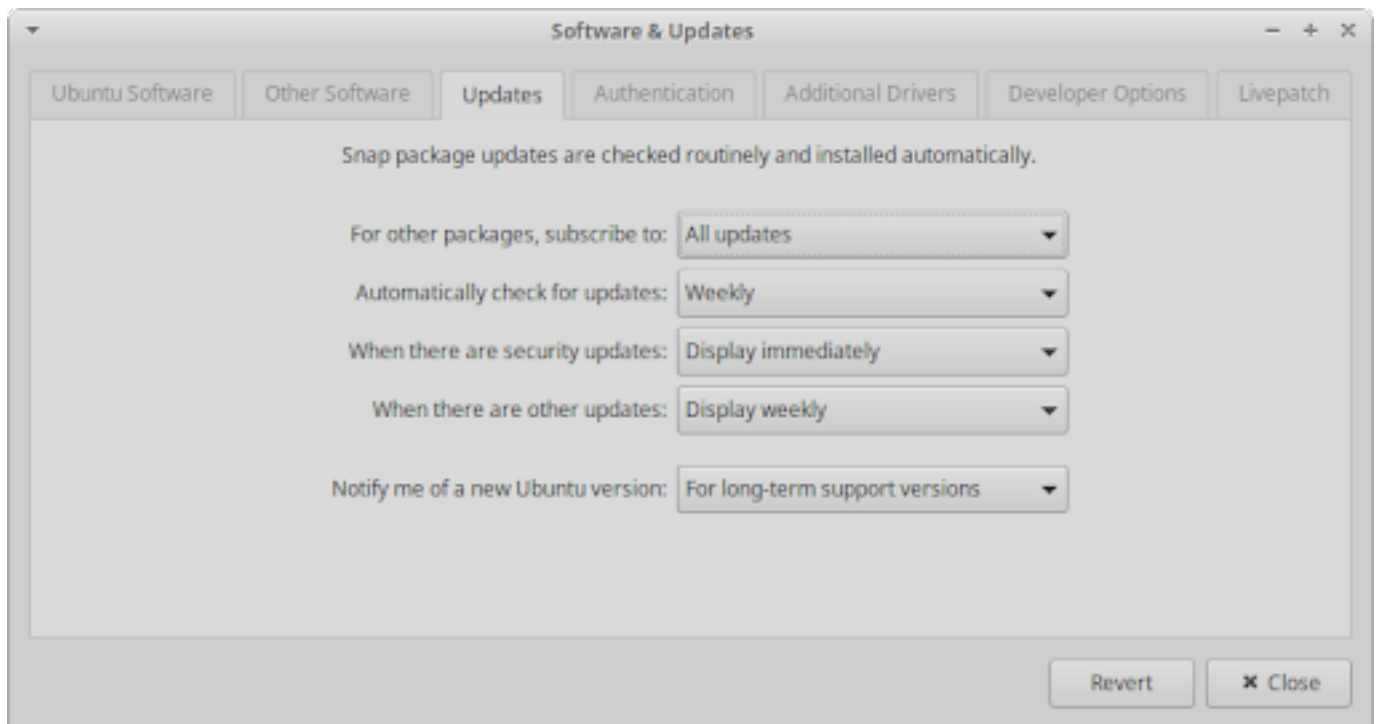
Software & Updates

Ubuntu Software
Other Software
Updates
Authentication
Additional Drivers
Developer Options
Livepatch

Snap package updates are checked routinely and installed automatically.

For other packages, subscribe to: All updates

Automatically check for updates: Weekly

When there are security updates: Display immediately

When there are other updates: Display weekly

Notify me of a new Ubuntu version: For long-term support versions

Revert
Close